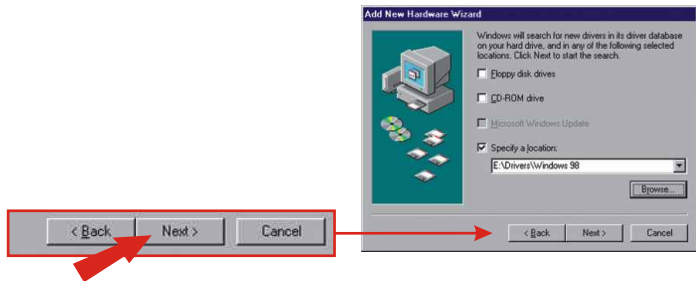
< Back
Next >
Cancel

Add New Hardware Wizard

Windows will search for new drivers in its driver database on your hard drive, and in any of the following selected locations. Click Next to start the search.

Floppy disk drives

CD-ROM drive

Microsoft Windows Update

Specify a location:

E:\Drivers\Windows 98

Browse...

< Back
Next >
Cancel